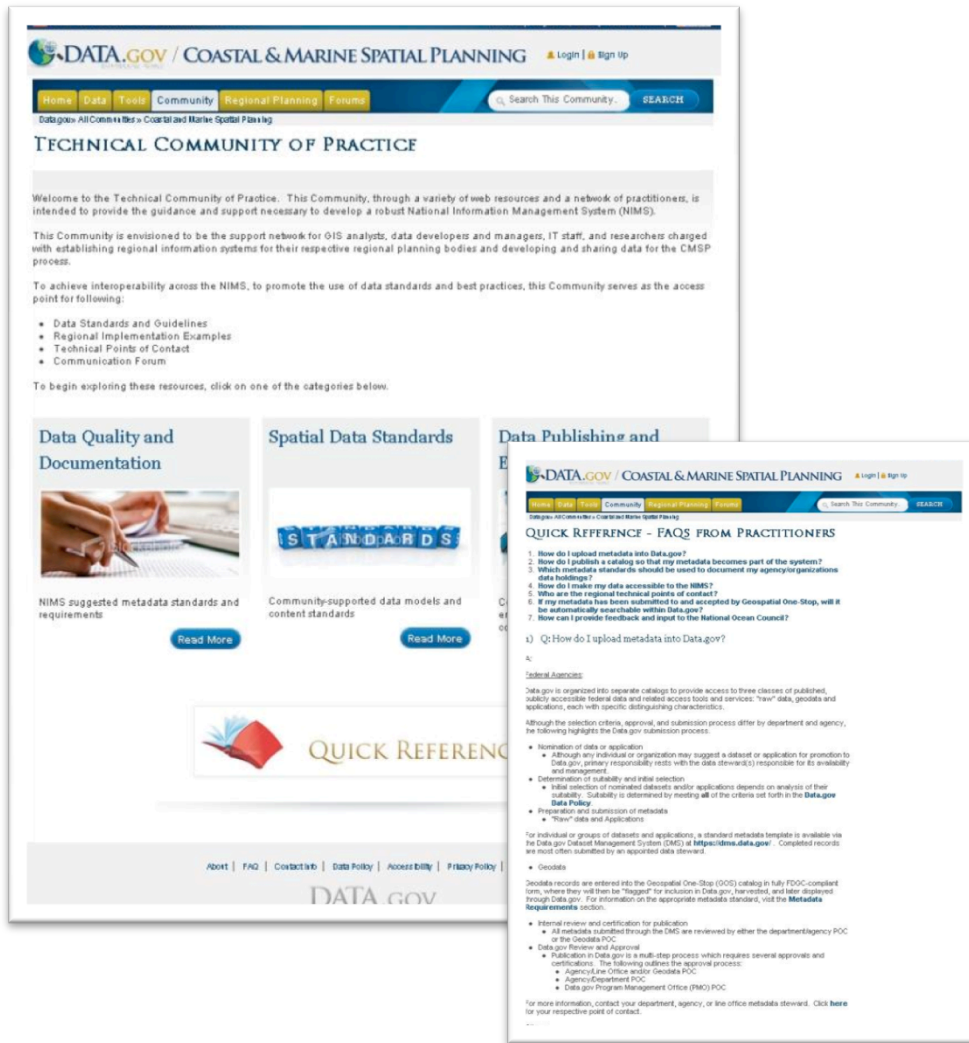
DATA.GOV / COASTAL & MARINE SPATIAL PLANNING

Login | Sign Up

Home Data Tools Community Regional Planning Forums

Search This Community... SEARCH

Data.gov » All Communities » Coastal and Marine Spatial Planning

TECHNICAL COMMUNITY OF PRACTICE

Welcome to the Technical Community of Practice. This Community, through a variety of web resources and a network of practitioners, is intended to provide the guidance and support necessary to develop a robust National Information Management System (NIMS).

This Community is envisioned to be the support network for GIS analysts, data developers and managers, IT staff, and researchers charged with establishing regional information systems for their respective regional planning bodies and developing and sharing data for the CMSP process.

To achieve interoperability across the NIMS, to promote the use of data standards and best practices, this Community serves as the access point for following:

- Data Standards and Guidelines
- Regional Implementation Examples
- Technical Points of Contact
- Communication Forum

To begin exploring these resources, click on one of the categories below.

Data Quality and Documentation

NIMS suggested metadata standards and requirements

Read More

Spatial Data Standards

STANDARDS

Community-supported data models and content standards

Read More

Data Publishing and E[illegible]

C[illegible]

QUICK REFERENC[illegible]

About | FAQ | Contact Info | Data Policy | Accessibility | Privacy Policy |

DATA.GOV

DATA.GOV / COASTAL & MARINE SPATIAL PLANNING

Login | Sign Up

Home Data Tools Community Regional Planning Forums

Search This Community... SEARCH

Data.gov » All Communities » Coastal and Marine Spatial Planning

QUICK REFERENCE - FAQS FROM PRACTITIONERS

1. How do I upload metadata into Data.gov?
2. How do I publish a catalog so that my metadata becomes part of the system?
3. Which metadata standards should be used to document my agency/organizations data holdings?
4. How do I make my data accessible to the NIMS?
5. Who are the regional technical points of contact?
6. If my metadata has been submitted to and accepted by Geospatial One-Stop, will it be automatically searchable within Data.gov?
7. How can I provide feedback and input to the National Ocean Council?

1) Q: How do I upload metadata into Data.gov?

A:

Federal Agencies:

Data.gov is organized into separate catalogs to provide access to three classes of published, publicly accessible federal data and related access tools and services: "raw" data, geodata and applications, each with specific distinguishing characteristics.

Although the selection criteria, approval, and submission process differ by department and agency, the following highlights the Data.gov submission process.

- Nomination of data or application
  - Although any individual or organization may suggest a dataset or application for promotion to Data.gov, primary responsibility rests with the data steward(s) responsible for its availability and management.
- Determination of suitability and initial selection
  - Initial selection of nominated datasets and/or applications depends on analysis of their suitability. Suitability is determined by meeting all of the criteria set forth in the Data.gov Data Policy.
- Preparation and submission of metadata
  - "Raw" data and Applications

For individual or groups of datasets and applications, a standard metadata template is available via the Data.gov Dataset Management System (DMS) at https://dms.data.gov/. Completed records are most often submitted by an appointed data steward.

- Geodata

Geodata records are entered into the Geospatial One-Stop (GOS) catalog in fully FDGC-compliant form, where they will then be "flagged" for inclusion in Data.gov, harvested, and later displayed through Data.gov. For information on the appropriate metadata standard, visit the Metadata Requirements section.

- Internal review and certification for publication
  - All metadata submitted through the DMS are reviewed by either the department/agency POC or the Geodata POC
- Data.gov Review and Approval
  - Publication in Data.gov is a multi-step process which requires several approvals and certifications. The following outlines the approval process:
    - Agency/Line Office and/or Geodata POC
    - Agency/Department POC
    - Data.gov Program Management Office (PMO) POC

For more information, contact your department, agency, or line office metadata steward. Click here for your respective point of contact.